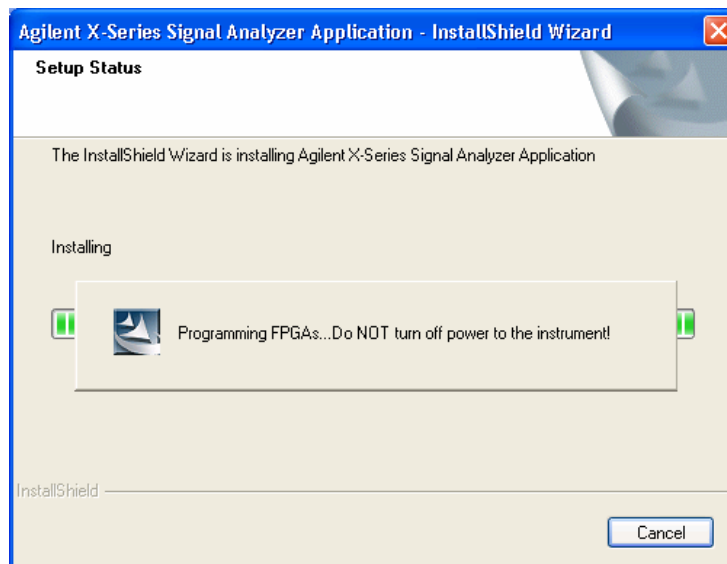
Agilent X-Series Signal Analyzer Application - InstallShield Wizard

Setup Status

The InstallShield Wizard is installing Agilent X-Series Signal Analyzer Application

Installing

Programming FPGAs...Do NOT turn off power to the instrument!

InstallShield

Cancel